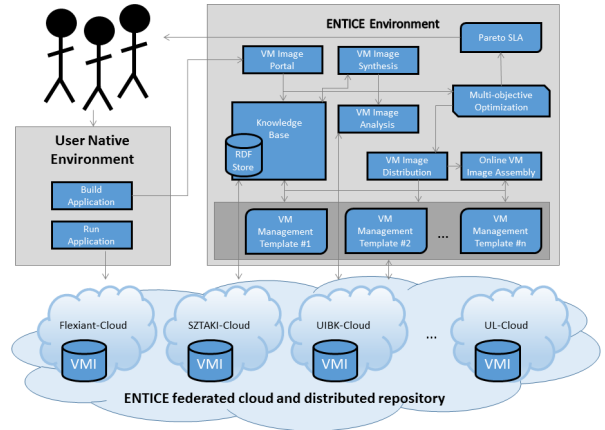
ENTICE Environment

VM Image Portal

VM Image Synthesis

Pareto SLA

Multi-objective Optimization

Knowledge Base

RDF Store

VM Image Analysis

VM Image Distribution

Online VM Image Assembly

VM Management Template #1

VM Management Template #2

...

VM Management Template #n

User Native Environment

Build Application

Run Application

Flexiant-Cloud

VMI

SZTAKI-Cloud

VMI

UIBK-Cloud

VMI

...

UL-Cloud

VMI

ENTICE federated cloud and distributed repository